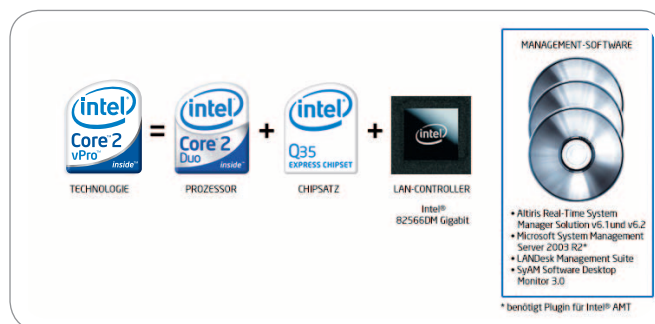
intel
Core 2
vPro
inside

=

intel
Core 2
Duo
inside

+

intel
Q35
EXPRESS CHIPSET

+

intel

TECHNOLOGIE

PROZESSOR

CHIPSATZ

LAN-CONTROLLER

Intel®
82566DM Gigabit

MANAGEMENT-SOFTWARE

• Altiris Real-Time System Manager Solution v6.1 und v6.2
• Microsoft System Management Server 2003 R2*
• LANDesk Management Suite
• SyAM Software Desktop Monitor 3.0

* benötigt Plugin für Intel® AMT